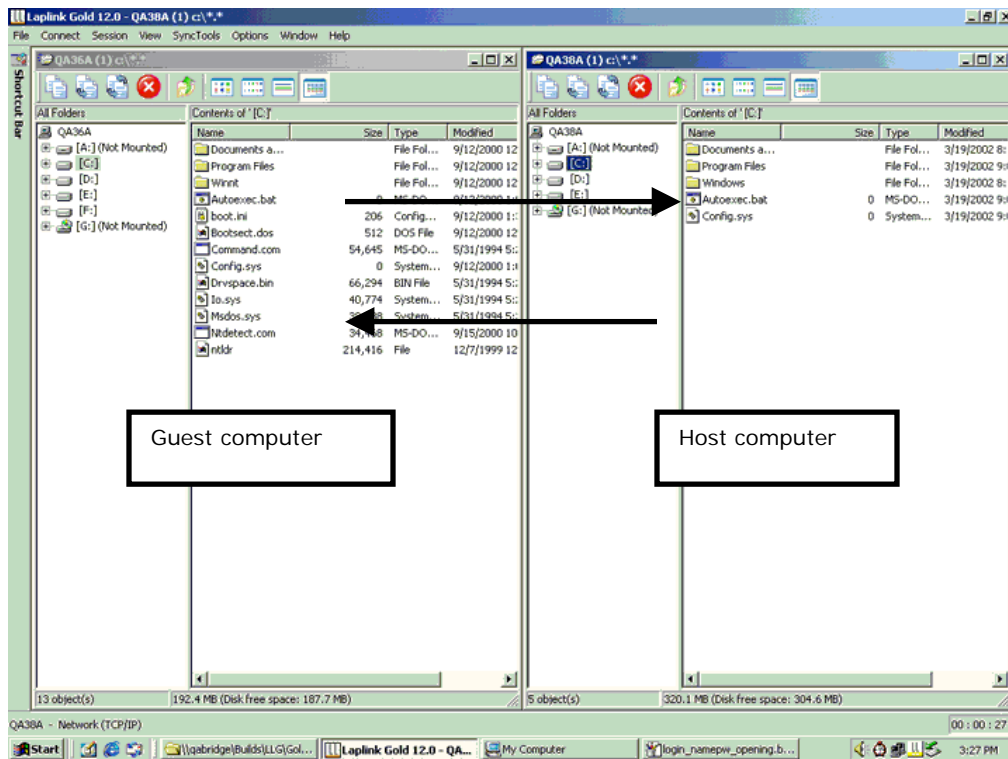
Laplink Gold 12.0 - QA38A (1) c:\*.*

File Connect Session View SyncTools Options Window Help

Shortcut Bar

QA36A (1) c:\*.*

All Folders

QA36A
[A:] (Not Mounted)
[C:]
[D:]
[E:]
[F:]
[G:] (Not Mounted)

Contents of '[C:]'

| Name | Size | Type | Modified |
|---|---|---|---|
| Documents a... | | File Fol... | 9/12/2000 12 |
| Program Files | | File Fol... | 9/12/2000 12 |
| Winnt | | File Fol... | 9/12/2000 12 |
| Autoexec.bat | 0 | MS-DO... | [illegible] |
| boot.ini | 206 | Config... | 9/12/2000 1: |
| Bootsect.dos | 512 | DOS File | 9/12/2000 12 |
| Command.com | 54,645 | MS-DO... | 5/31/1994 5: |
| Config.sys | 0 | System... | 9/12/2000 1: |
| Drvspace.bin | 66,294 | BIN File | 5/31/1994 5: |
| Io.sys | 40,774 | System... | 5/31/1994 5: |
| Msdos.sys | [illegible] | System... | 5/31/1994 5: |
| Ntdetect.com | 34,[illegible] | MS-DO... | 9/15/2000 10 |
| ntldr | 214,416 | File | 12/7/1999 12 |

13 object(s)
192.4 MB (Disk free space: 187.7 MB)

QA38A (1) c:\*.*

All Folders

QA38A
[A:] (Not Mounted)
[C:]
[D:]
[E:]
[G:] (Not Mounted)

Contents of '[C:]'

| Name | Size | Type | Modified |
|---|---|---|---|
| Documents a... | | File Fol... | 3/19/2002 8: |
| Program Files | | File Fol... | 3/19/2002 9: |
| Windows | | File Fol... | 3/19/2002 8: |
| Autoexec.bat | 0 | MS-DO... | 3/19/2002 9: |
| Config.sys | 0 | System... | 3/19/2002 9: |

5 object(s)
320.1 MB (Disk free space: 304.6 MB)

Guest computer

Host computer

QA38A - Network (TCP/IP)
00 : 00 : 27

Start
\\qabridge\Builds\LLG\Gol...
Laplink Gold 12.0 - QA...
My Computer
login_namepw_opening.b...
3:27 PM